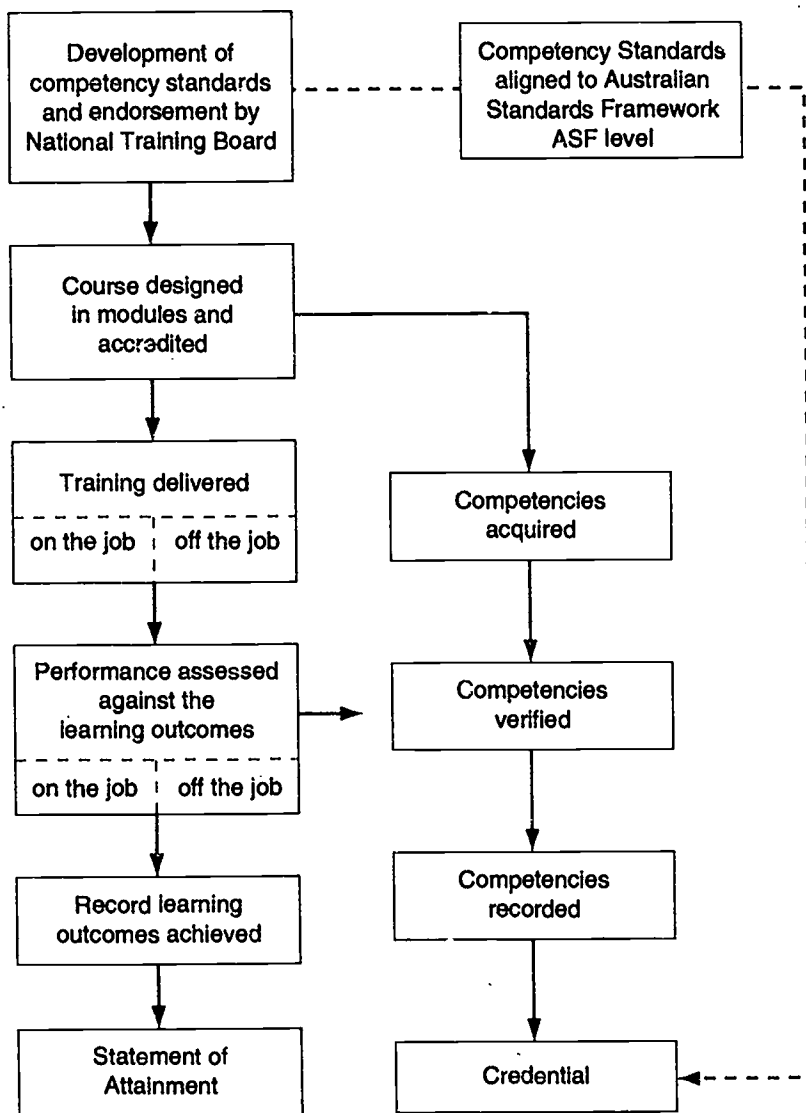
Development of competency standards and endorsement by National Training Board

Competency Standards aligned to Australian Standards Framework ASF level

Course designed in modules and accredited

Training delivered

on the job

off the job

Competencies acquired

Performance assessed against the learning outcomes

on the job

off the job

Competencies verified

Competencies recorded

Record learning outcomes achieved

Statement of Attainment

Credential